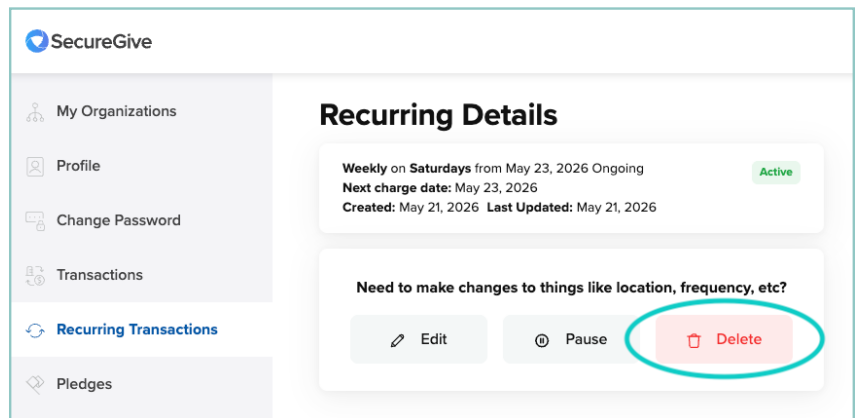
SecureGive

My Organizations

Profile

Change Password

Transactions

Recurring Transactions

Pledges

Recurring Details

Weekly on Saturdays from May 23, 2026 Ongoing
Next charge date: May 23, 2026
Created: May 21, 2026 Last Updated: May 21, 2026

Active

Need to make changes to things like location, frequency, etc?

Edit

Pause

Delete